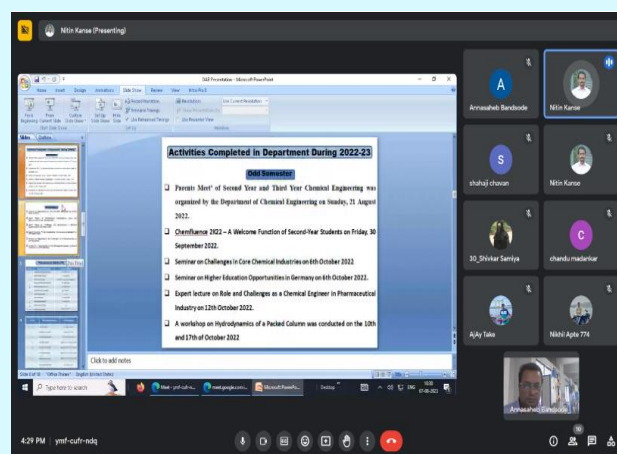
Nitin Kanse (Presenting)

SAR Presentation - Microsoft PowerPoint

Home Insert Design Animations Slide Show Review View Nitro Pro

Slides Outline

Activities Completed in Department During 2022-23

Odd Semester

Parents Meet' of Second Year and Third Year Chemical Engineering was organized by the Department of Chemical Engineering on Sunday, 21 August 2022.

Chemfluence 2022 – A Welcome Function of Second-Year Students on Friday, 30 September 2022.

Seminar on Challenges in Core Chemical Industries on 6th October 2022

Seminar on Higher Education Opportunities in Germany on 6th October 2022.

Expert lecture on Role and Challenges as a Chemical Engineer in Pharmaceutical Industry on 12th October 2022.

A workshop on Hydrodynamics of a Packed Column was conducted on the 10th and 17th of October 2022

Click to add notes

Type here to search

Annasaheb Bandsode

Nitin Kanse

shahaji chavan

Nitin Kanse

30_Shivkar Samiya

chandu madankar

AjAy Take

Nikhil Apte 774

Annasaheb Bandsode

4:29 PM | ymf-cufr-ndq